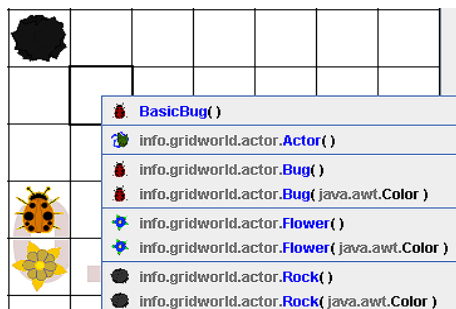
BasicBug( )

info.gridworld.actor.Actor( )

info.gridworld.actor.Bug( )

info.gridworld.actor.Bug( java.awt.Color )

info.gridworld.actor.Flower( )

info.gridworld.actor.Flower( java.awt.Color )

info.gridworld.actor.Rock( )

info.gridworld.actor.Rock( java.awt.Color )